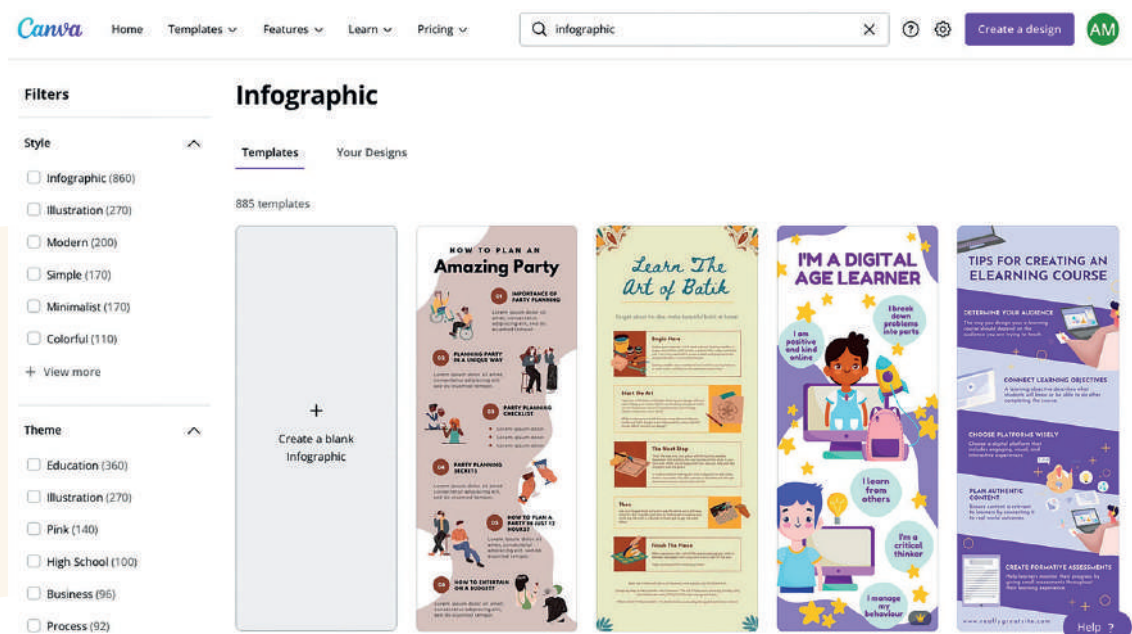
Canva Home Templates Features Learn Pricing

infographic

Create a design AM

Filters

Style

Infographic (860)
Illustration (270)
Modern (200)
Simple (170)
Minimalist (170)
Colorful (110)
+ View more

Theme

Education (360)
Illustration (270)
Pink (140)
High School (100)
Business (96)
Process (92)

Infographic

Templates Your Designs

885 templates

+
Create a blank Infographic

HOW TO PLAN AN
Amazing Party

01 IMPORTANCE OF PARTY PLANNING
02 PLANNING PARTY IN A UNIQUE WAY
03 PARTY PLANNING CHECKLIST
04 PARTY PLANNING SECRETS
05 HOW TO PLAN A PARTY IN JUST 12 HOURS?
06 HOW TO ENTERTAIN ON A BUDGET

Learn The Art of Batik

Begin Here
Start the Art
The Next Step
Then
Finish The Piece

I'M A DIGITAL AGE LEARNER

I am positive and kind online
I break down problems into parts
I learn from others
I'm a critical thinker
I manage my behaviour

TIPS FOR CREATING AN ELEARNING COURSE

DETERMINE YOUR AUDIENCE
CONNECT LEARNING OBJECTIVES
CHOOSE PLATFORMS WISELY
PLAN AUTHENTIC CONTENT
CREATE FORMATIVE ASSESSMENTS

www.reallygreatsite.com

Help ?